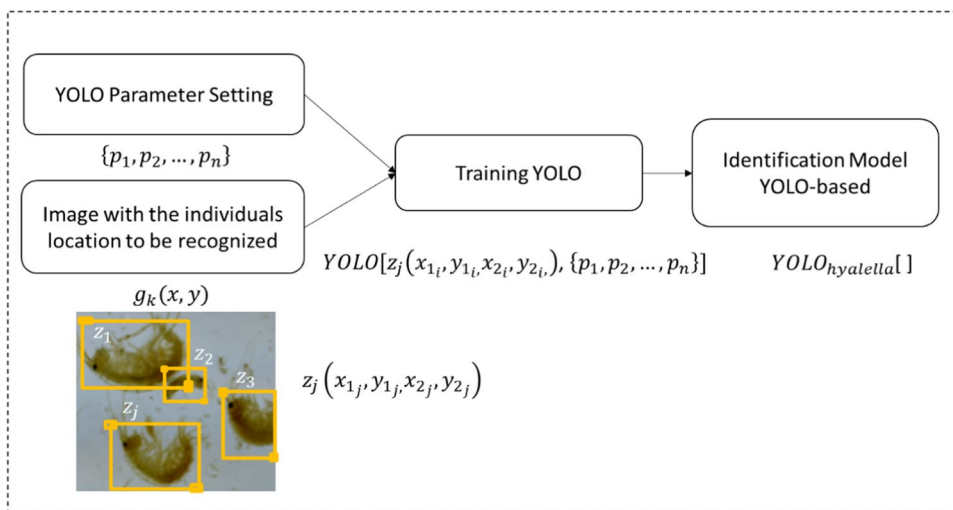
YOLO Parameter Setting

$\{p_1, p_2, \ldots, p_n\}$

Image with the individuals location to be recognized

$g_k(x, y)$

Training YOLO

$YOLO[z_j(x_{1_i}, y_{1_i}, x_{2_i}, y_{2_i}), \{p_1, p_2, \ldots, p_n\}]$

Identification Model YOLO-based

$YOLO_{hyalella}[\,]$

$z_1$ $z_2$ $z_3$ $z_j$

$z_j\left(x_{1_j}, y_{1_j}, x_{2_j}, y_{2_j}\right)$